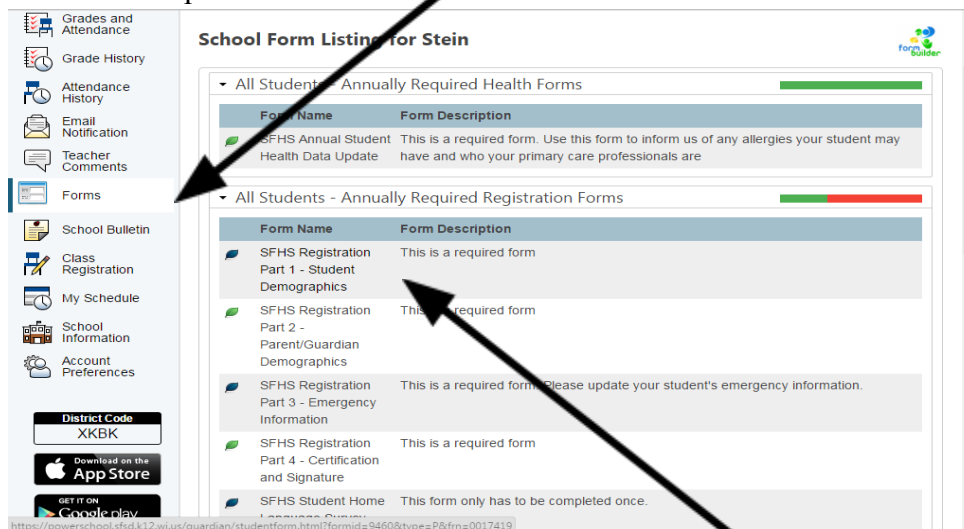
Grades and Attendance
Grade History
Attendance History
Email Notification
Teacher Comments
Forms
School Bulletin
Class Registration
My Schedule
School Information
Account Preferences

District Code
XKBK

Download on the App Store

GET IT ON Google play

School Form Listing for Stein

form builder

All Students - Annually Required Health Forms

| Form Name | Form Description |
|---|---|
| SFHS Annual Student Health Data Update | This is a required form. Use this form to inform us of any allergies your student may have and who your primary care professionals are |

All Students - Annually Required Registration Forms

| Form Name | Form Description |
|---|---|
| SFHS Registration Part 1 - Student Demographics | This is a required form |
| SFHS Registration Part 2 - Parent/Guardian Demographics | This is a required form |
| SFHS Registration Part 3 - Emergency Information | This is a required form. Please update your student's emergency information. |
| SFHS Registration Part 4 - Certification and Signature | This is a required form |
| SFHS Student Home Language Survey | This form only has to be completed once. |

https://powerschool.sfsd.k12.wi.us/guardian/studentform.html?formid=9460&type=P&frn=0017419